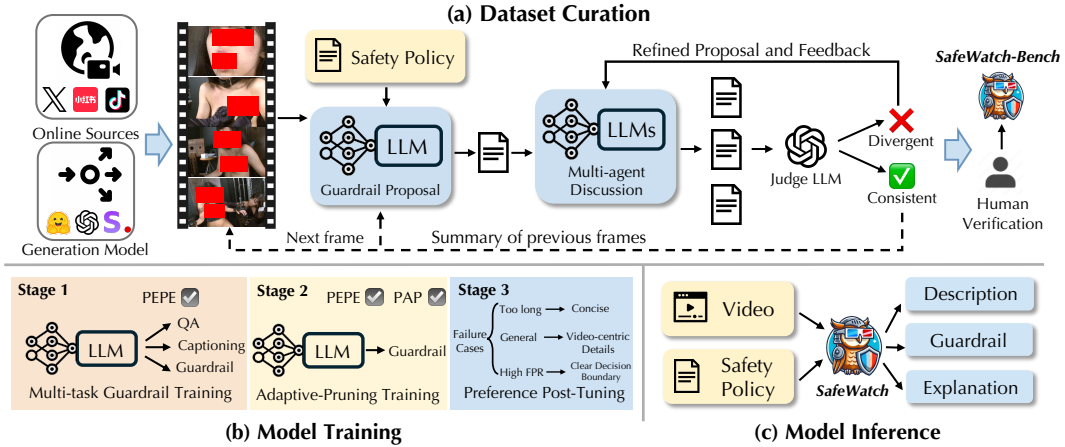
(a) Dataset Curation

Online Sources

Generation Model

Safety Policy

LLM

Guardrail Proposal

Refined Proposal and Feedback

LLMs

Multi-agent Discussion

Judge LLM

Divergent

Consistent

SafeWatch-Bench

Human Verification

Next frame

Summary of previous frames

Stage 1

PEPE

LLM

QA

Captioning

Guardrail

Multi-task Guardrail Training

Stage 2

PEPE PAP

LLM

Guardrail

Adaptive-Pruning Training

Stage 3

Failure Cases

Too long → Concise

General → Video-centric Details

High FPR → Clear Decision Boundary

Preference Post-Tuning

(b) Model Training

Video

Safety Policy

SafeWatch

Description

Guardrail

Explanation

(c) Model Inference